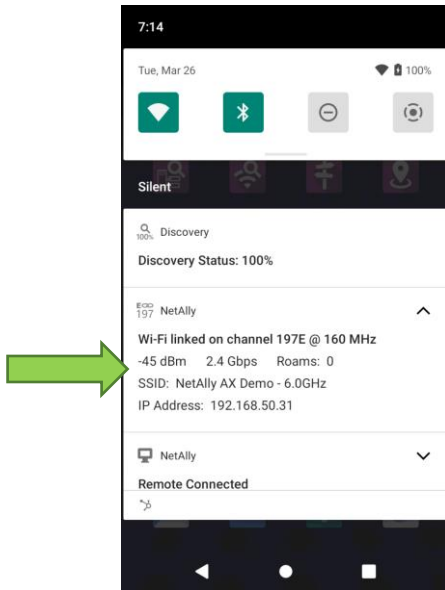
7:14

Tue, Mar 26

100%

Silent

100% Discovery

Discovery Status: 100%

197 NetAlly

Wi-Fi linked on channel 197E @ 160 MHz

-45 dBm 2.4 Gbps Roams: 0

SSID: NetAlly AX Demo - 6.0GHz

IP Address: 192.168.50.31

NetAlly

Remote Connected